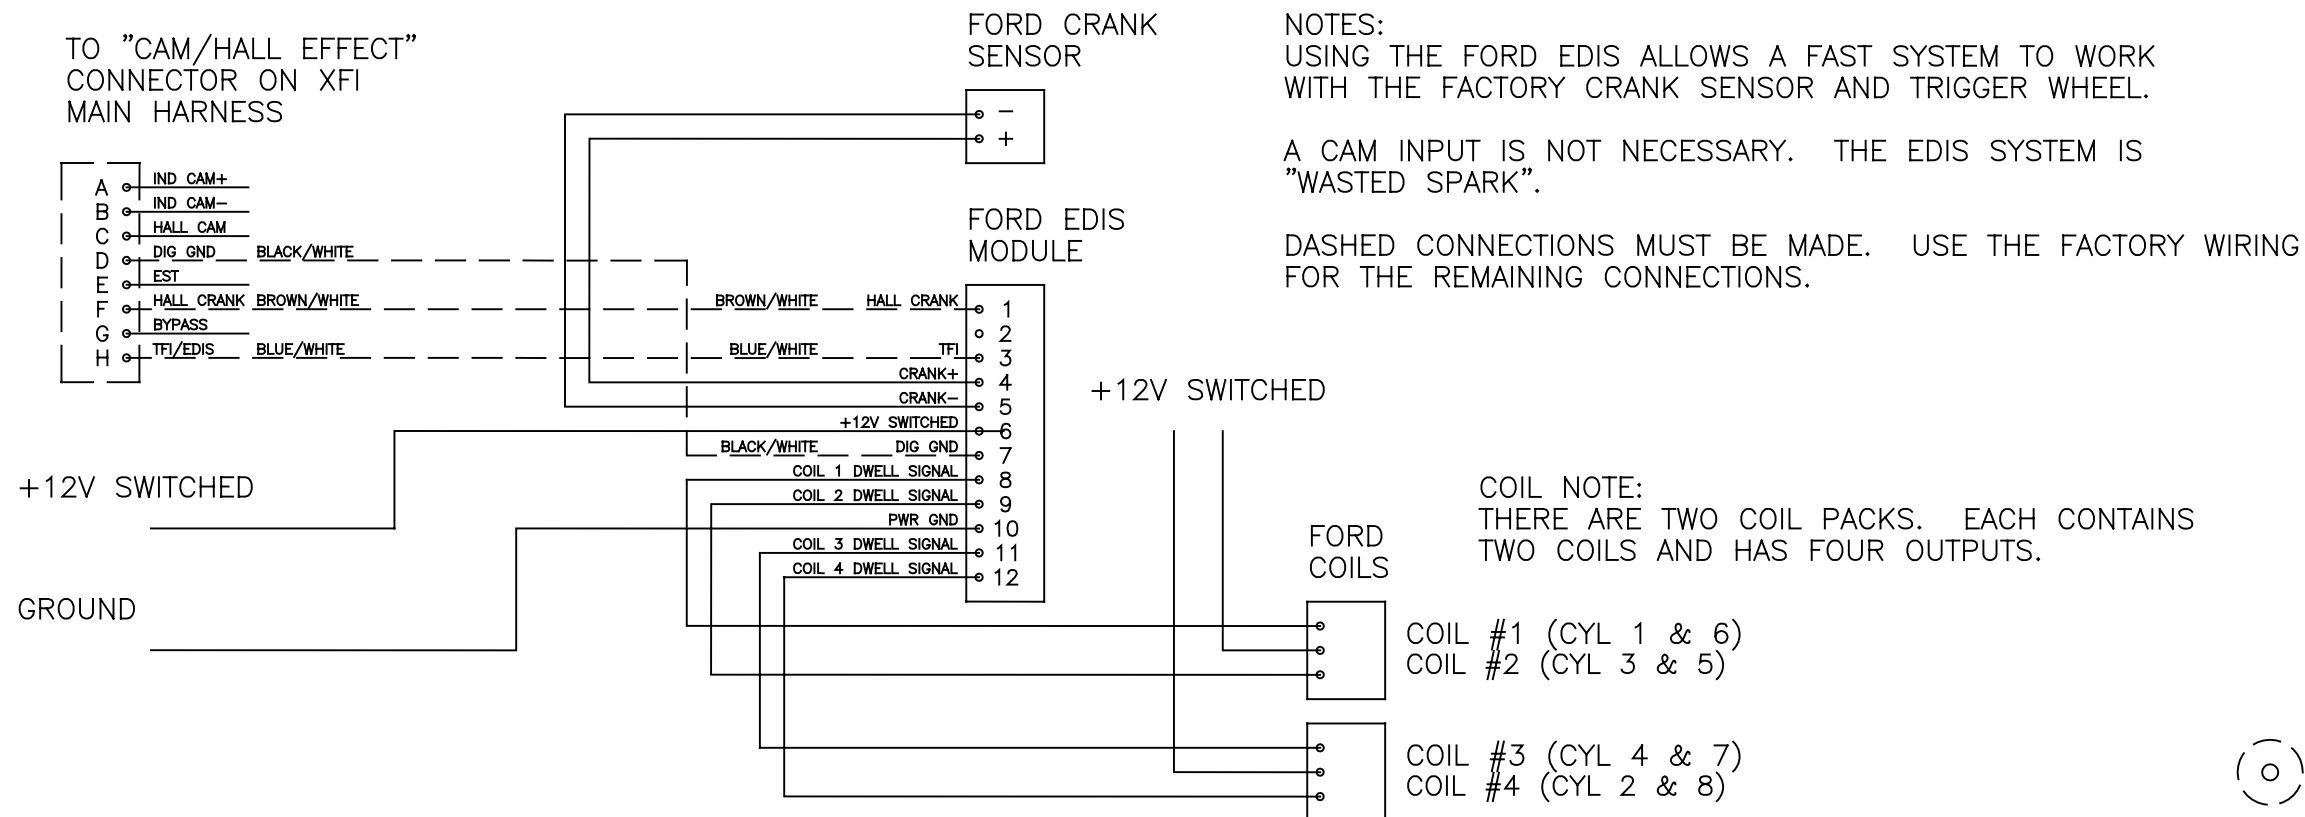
TO "CAM/HALL EFFECT" CONNECTOR ON XFI MAIN HARNESS

A IND CAM+
B IND CAM−
C HALL CAM
D DIG GND BLACK/WHITE
E EST
F HALL CRANK BROWN/WHITE
G BYPASS
H TFI/EDIS BLUE/WHITE

FORD CRANK SENSOR

−
+

FORD EDIS MODULE

BROWN/WHITE HALL CRANK 1
2
BLUE/WHITE TFI 3
CRANK+ 4
CRANK− 5
+12V SWITCHED 6
BLACK/WHITE DIG GND 7
COIL 1 DWELL SIGNAL 8
COIL 2 DWELL SIGNAL 9
PWR GND 10
COIL 3 DWELL SIGNAL 11
COIL 4 DWELL SIGNAL 12

+12V SWITCHED

GROUND

NOTES:
USING THE FORD EDIS ALLOWS A FAST SYSTEM TO WORK WITH THE FACTORY CRANK SENSOR AND TRIGGER WHEEL.

A CAM INPUT IS NOT NECESSARY. THE EDIS SYSTEM IS "WASTED SPARK".

DASHED CONNECTIONS MUST BE MADE. USE THE FACTORY WIRING FOR THE REMAINING CONNECTIONS.

+12V SWITCHED

COIL NOTE:
THERE ARE TWO COIL PACKS. EACH CONTAINS TWO COILS AND HAS FOUR OUTPUTS.

FORD COILS

COIL #1 (CYL 1 & 6)
COIL #2 (CYL 3 & 5)

COIL #3 (CYL 4 & 7)
COIL #4 (CYL 2 & 8)